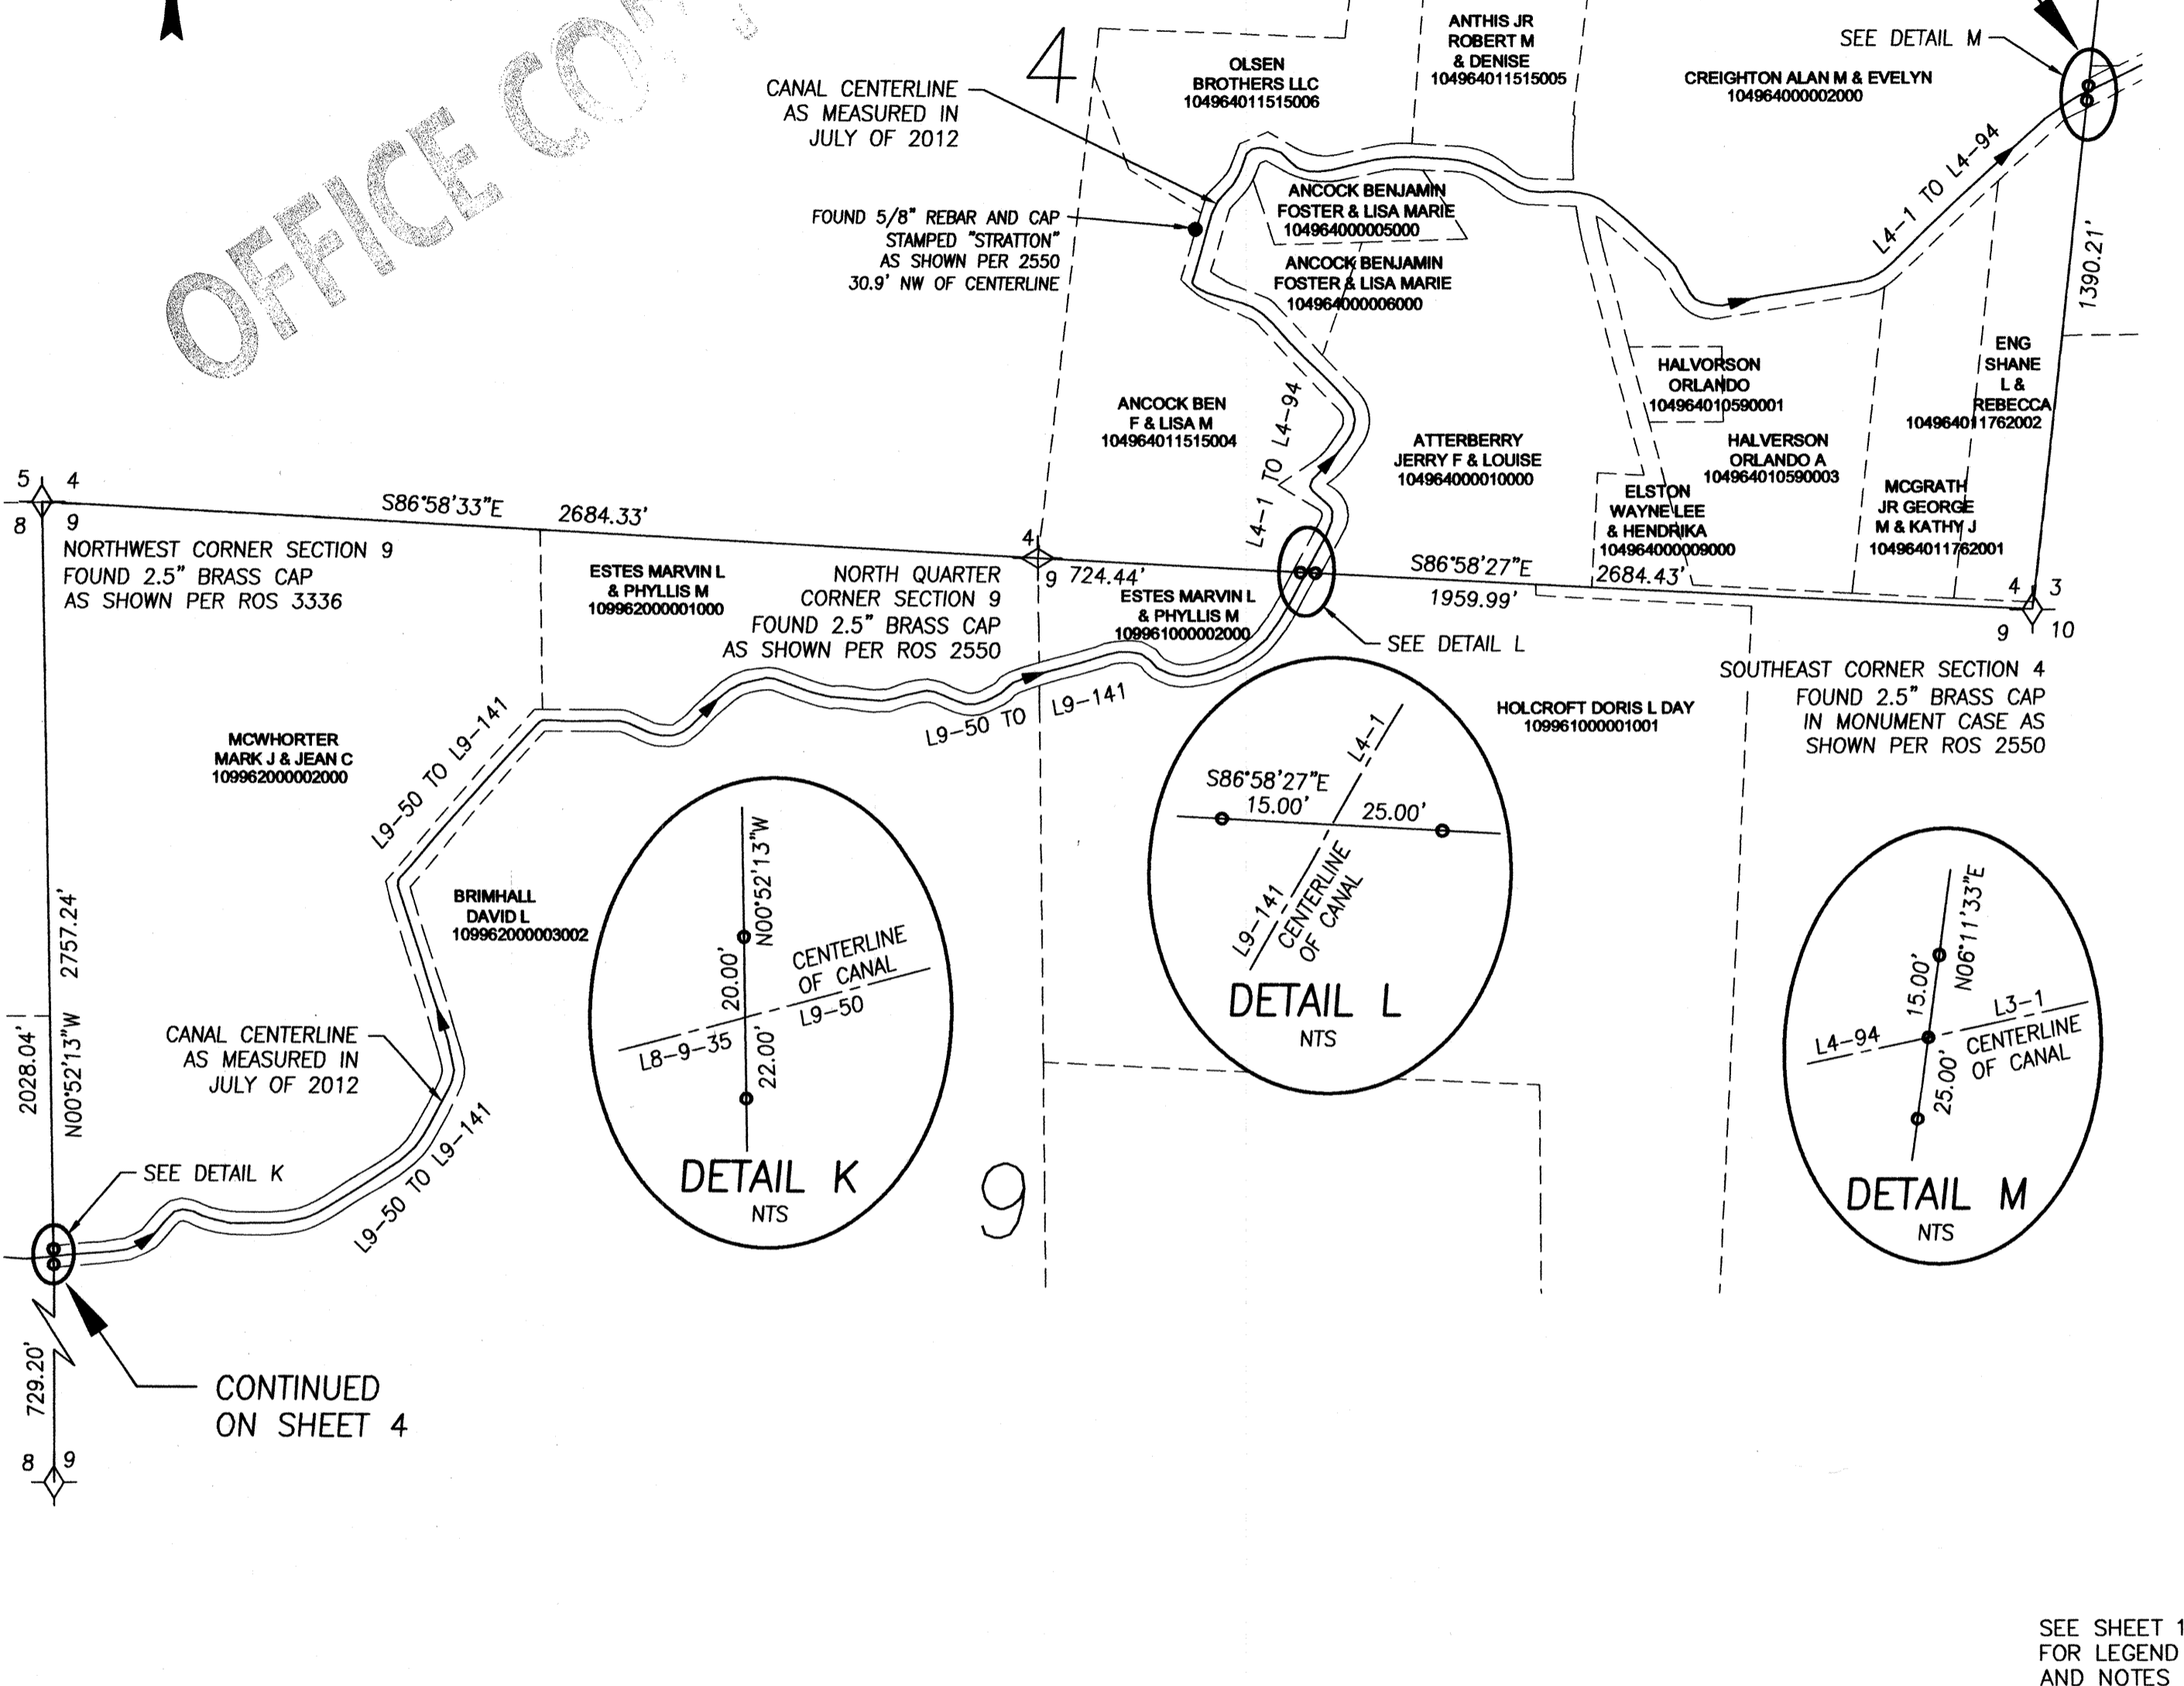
OFFICE CO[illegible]

4

CANAL CENTERLINE AS MEASURED IN JULY OF 2012

OLSEN BROTHERS LLC 104964011515006

ANTHIS JR ROBERT M & DENISE 104964011515005

SEE DETAIL M

CREIGHTON ALAN M & EVELYN 104964000002000

FOUND 5/8" REBAR AND CAP STAMPED "STRATTON" AS SHOWN PER 2550 30.9' NW OF CENTERLINE

ANCOCK BENJAMIN FOSTER & LISA MARIE 104964000005000

ANCOCK BENJAMIN FOSTER & LISA MARIE 104964000006000

L4-1 TO L4-94

1390.21'

ENG SHANE L & REBECCA 104964011762002

HALVORSON ORLANDO 104964010590001

ANCOCK BEN F & LISA M 104964011515004

L4-1 TO L4-94

ATTERBERRY JERRY F & LOUISE 104964000010000

HALVERSON ORLANDO A 104964010590003

ELSTON WAYNE LEE & HENDRIKA 104964000009000

MCGRATH JR GEORGE M & KATHY J 104964011762001

5 4
8 9

S86°58'33"E 2684.33'

NORTHWEST CORNER SECTION 9 FOUND 2.5" BRASS CAP AS SHOWN PER ROS 3336

ESTES MARVIN L & PHYLLIS M 109962000001000

NORTH QUARTER CORNER SECTION 9 FOUND 2.5" BRASS CAP AS SHOWN PER ROS 2550

4
9 724.44'

ESTES MARVIN L & PHYLLIS M 109961000002000

S86°58'27"E 2684.43'

1959.99'

4 3
9 10

SEE DETAIL L

SOUTHEAST CORNER SECTION 4 FOUND 2.5" BRASS CAP IN MONUMENT CASE AS SHOWN PER ROS 2550

L9-50 TO L9-141

L9-50 TO L9-141

HOLCROFT DORIS L DAY 109961000001001

MCWHORTER MARK J & JEAN C 109962000002000

S86°58'27"E 15.00' 25.00' L4-1

L9-141 CENTERLINE OF CANAL

DETAIL L
NTS

BRIMHALL DAVID L 109962000003002

20.00' N00°52'13"W CENTERLINE OF CANAL L9-50 L8-9-35 22.00'

2757.24'

2028.04'

N00°52'13"W

CANAL CENTERLINE AS MEASURED IN JULY OF 2012

15.00' N06°11'33"E L3-1 L4-94 CENTERLINE OF CANAL 25.00'

DETAIL M
NTS

SEE DETAIL K

DETAIL K
NTS

9

L9-50 TO L9-141

729.20'

CONTINUED ON SHEET 4

8 9

SEE SHEET 1 FOR LEGEND AND NOTES